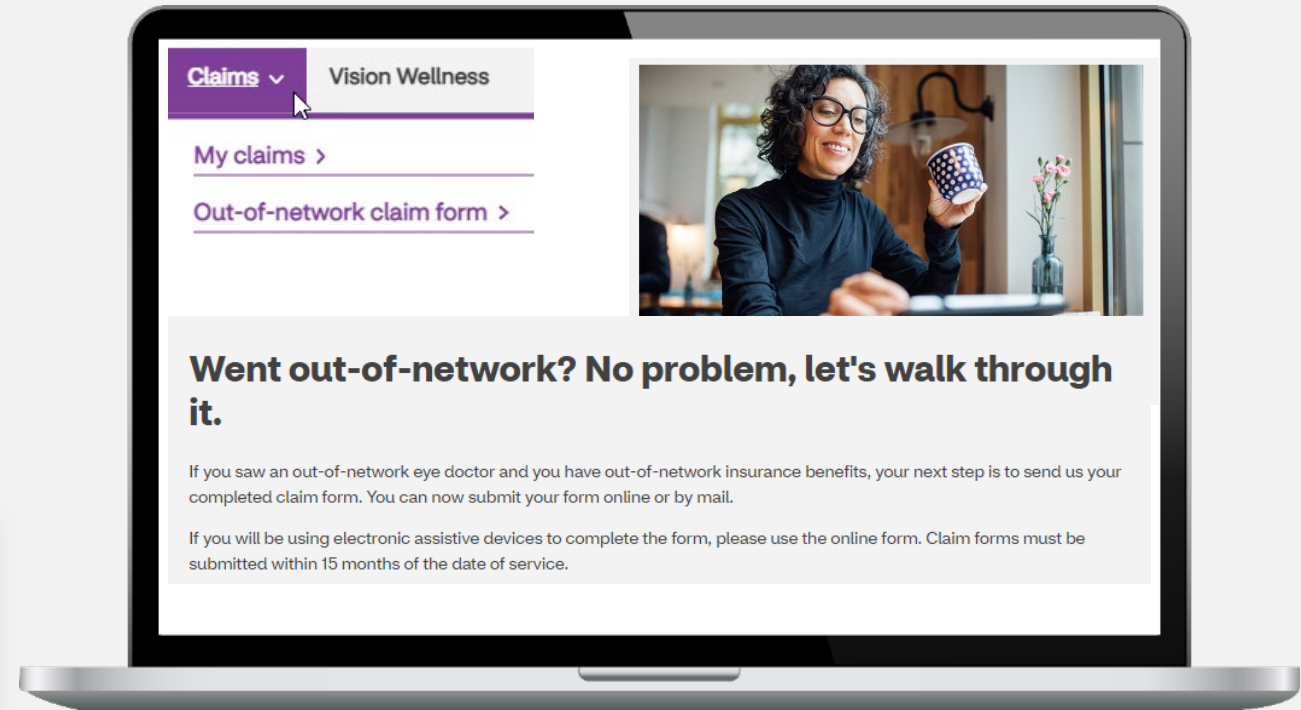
Claims ⌄ Vision Wellness

My claims >

Out-of-network claim form >

Went out-of-network? No problem, let's walk through it.

If you saw an out-of-network eye doctor and you have out-of-network insurance benefits, your next step is to send us your completed claim form. You can now submit your form online or by mail.

If you will be using electronic assistive devices to complete the form, please use the online form. Claim forms must be submitted within 15 months of the date of service.